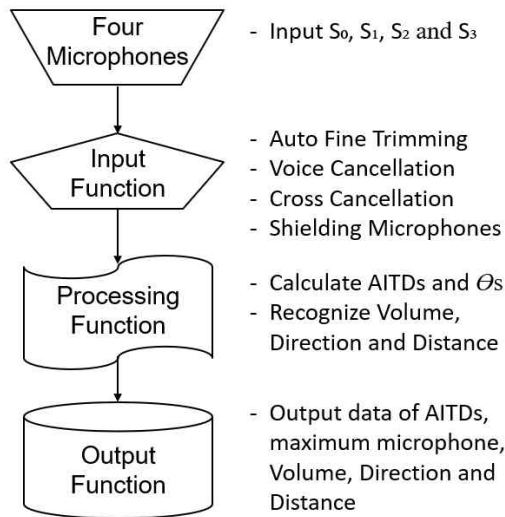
Four Microphones

- Input $S_0$, $S_1$, $S_2$ and $S_3$

Input Function

- Auto Fine Trimming
- Voice Cancellation
- Cross Cancellation
- Shielding Microphones

Processing Function

- Calculate AITDs and $\Theta$s
- Recognize Volume, Direction and Distance

Output Function

- Output data of AITDs, maximum microphone, Volume, Direction and Distance